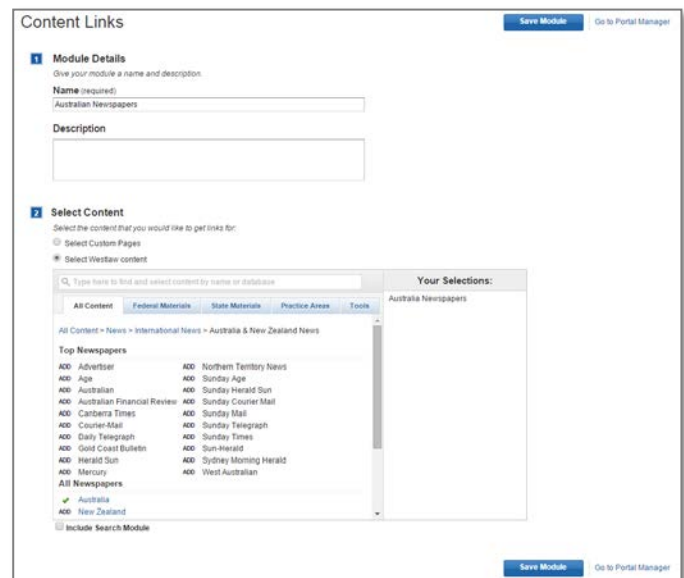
Content Links

Save Module Go to Portal Manager

1 Module Details

Give your module a name and description.

Name (required)

Australian Newspapers

Description

2 Select Content

Select the content that you would like to get links for:

Select Custom Pages

Select Westlaw content

Type here to find and select content by name or database

All Content | Federal Materials | State Materials | Practice Areas | Tools

All Content > News > International News > Australia & New Zealand News

Top Newspapers

ADD Advertiser
ADD Age
ADD Australian
ADD Australian Financial Review
ADD Canberra Times
ADD Courier-Mail
ADD Daily Telegraph
ADD Gold Coast Bulletin
ADD Herald Sun
ADD Mercury

ADD Northern Territory News
ADD Sunday Age
ADD Sunday Herald Sun
ADD Sunday Courier Mail
ADD Sunday Mail
ADD Sunday Telegraph
ADD Sunday Times
ADD Sun-Herald
ADD Sydney Morning Herald
ADD West Australian

All Newspapers

✔ Australia
ADD New Zealand

Your Selections:

Australia Newspapers

Include Search Module

Save Module Go to Portal Manager